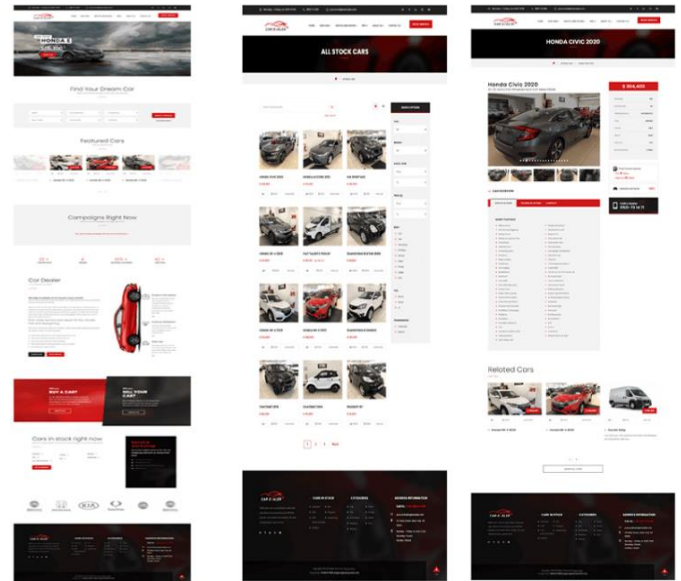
HONDA S

Find Your Dream Car

Featured Cars

Campaigns Right Now

Car Dealer

BUY A CAR?

SELL YOUR CAR?

Cars in stock right now

ALL STOCK CARS

1 2 3 Next

HONDA CIVIC 2020

Honda Civic 2020

$ 204,400

Related Cars